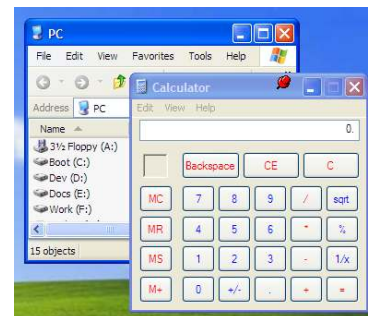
PC
File Edit View Favorites Tools Help
Address PC
Name
3½ Floppy (A:)
Boot (C:)
Dev (D:)
Docs (E:)
Work (F:)
15 objects

Calculator
Edit View Help
0.
Backspace CE C
MC 7 8 9 / sqrt
MR 4 5 6 * %
MS 1 2 3 - 1/x
M+ 0 +/- . + =